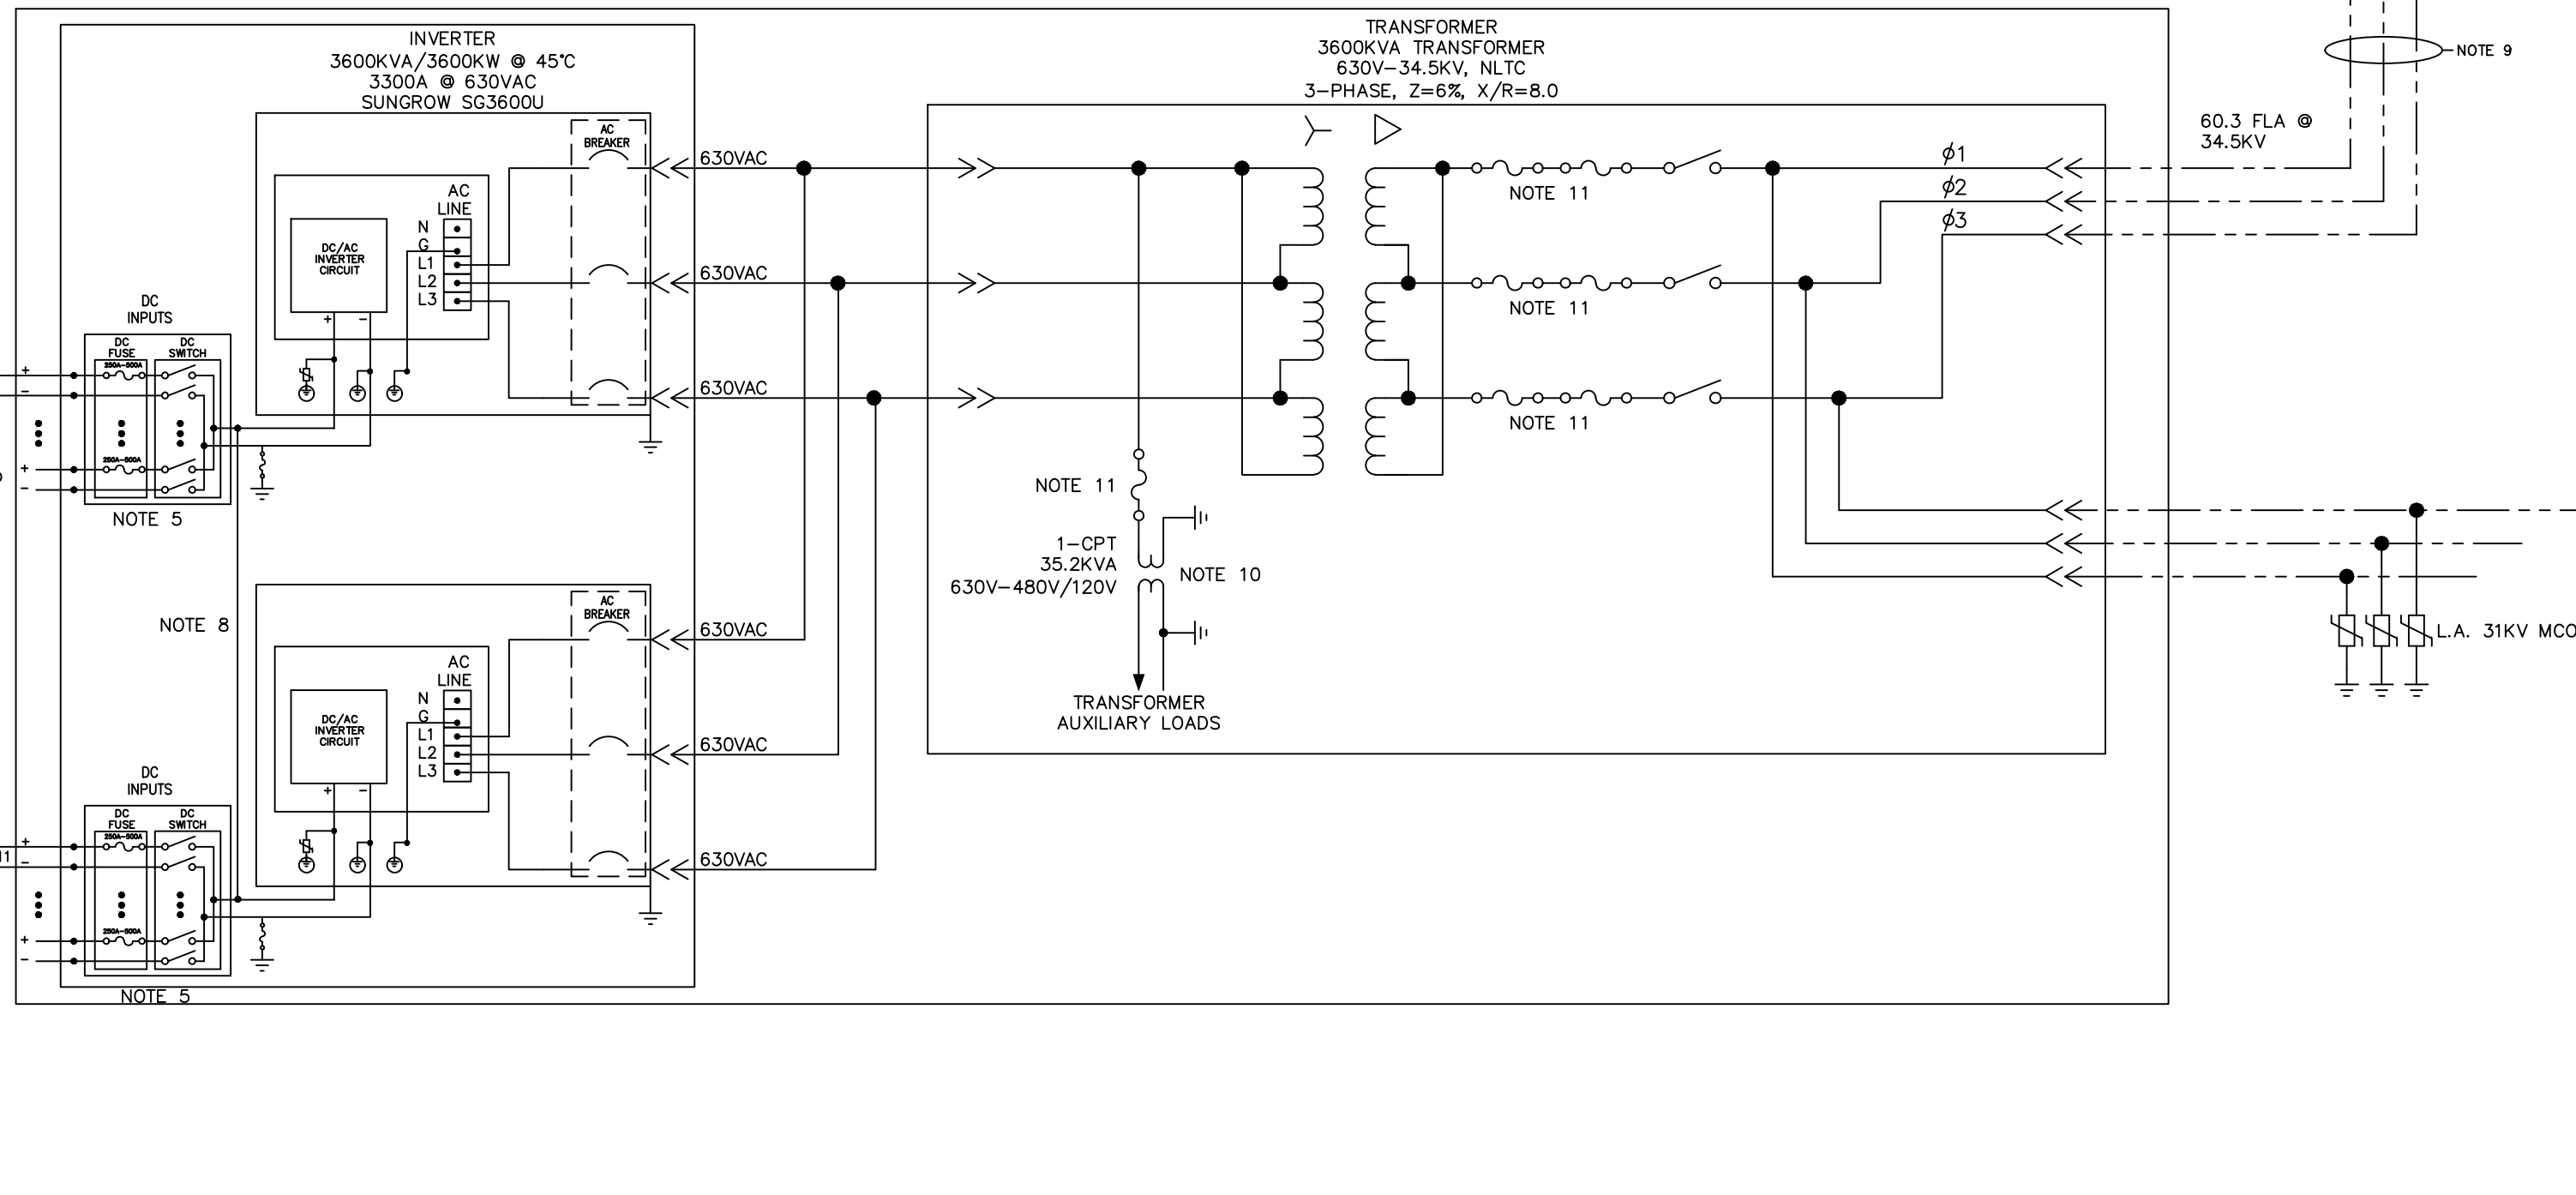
INVERTER
3600KVA/3600KW @ 45°C
3300A @ 630VAC
SUNGROW SG3600U

TRANSFORMER
3600KVA TRANSFORMER
630V–34.5KV, NLTC
3-PHASE, Z=6%, X/R=8.0

NOTE 9

60.3 FLA @
34.5KV

AC
BREAKER

AC
LINE

N
G
L1
L2
L3

DC/AC
INVERTER
CIRCUIT

+
−

630VAC
630VAC
630VAC

NOTE 11
NOTE 11
NOTE 11

$\phi1$
$\phi2$
$\phi3$

DC
INPUTS

DC
FUSE

DC
SWITCH

250A–500A
250A–500A

+
−
+
−

NOTE 5

NOTE 11

1-CPT
35.2KVA
630V–480V/120V

NOTE 10

TRANSFORMER
AUXILIARY LOADS

L.A. 31KV MCO

NOTE 8

AC
BREAKER

AC
LINE

N
G
L1
L2
L3

DC/AC
INVERTER
CIRCUIT

+
−

630VAC
630VAC
630VAC

DC
INPUTS

DC
FUSE

DC
SWITCH

250A–500A
250A–500A

+
11 −
+
−

NOTE 5